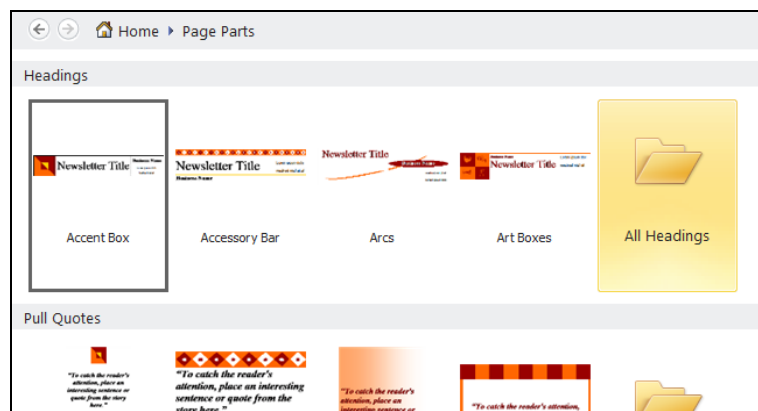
Home ▸ Page Parts

Headings

Newsletter Title

Accent Box

Newsletter Title

Accessory Bar

Newsletter Title

Arcs

Newsletter Title

Art Boxes

All Headings

Pull Quotes

"To catch the reader's attention, place an interesting sentence or quote from the story here."

"To catch the reader's attention, place an interesting sentence or quote from the story here."

"To catch the reader's attention, place an interesting sentence or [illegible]

"To catch the reader's attention, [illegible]